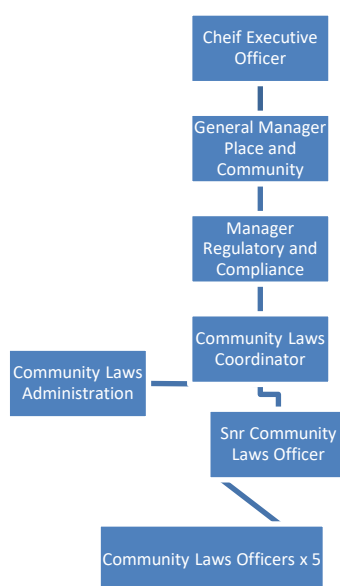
Cheif Executive Officer

General Manager Place and Community

Manager Regulatory and Compliance

Community Laws Coordinator

Community Laws Administration

Snr Community Laws Officer

Community Laws Officers x 5